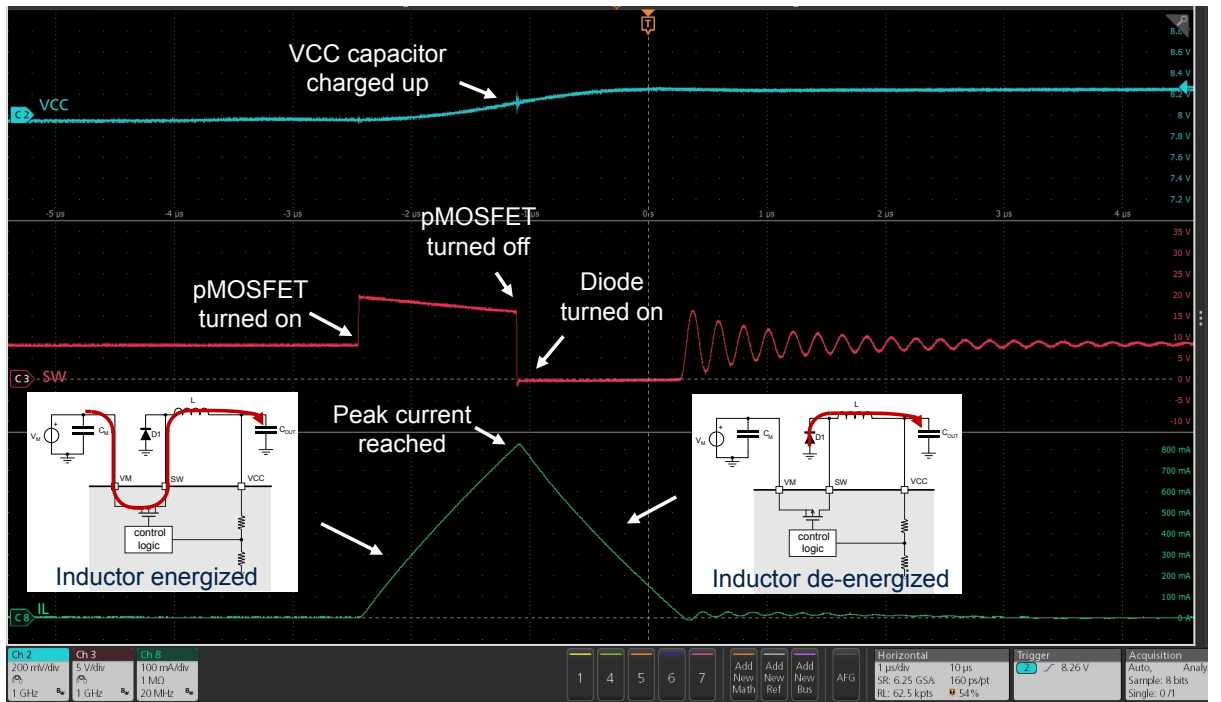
T

VCC capacitor charged up

C2 VCC

8.8 V
8.6 V
8.4 V
8.2 V
8 V
7.8 V
7.6 V
7.4 V
7.2 V

-5 µs -4 µs -3 µs -2 µs 0 s 1 µs 2 µs 3 µs 4 µs

pMOSFET turned off

pMOSFET turned on

Diode turned on

35 V
30 V
25 V
20 V
15 V
10 V
5 V
0 V
-5 V
-10 V

C3 SW

$V_M$ $C_M$ D1 L $C_{OUT}$ VM SW VCC control logic

Inductor energized

Peak current reached

$V_M$ $C_M$ D1 L $C_{OUT}$ VM SW VCC control logic

Inductor de-energized

800 mA
700 mA
600 mA
500 mA
400 mA
300 mA
200 mA
100 mA
0 A

C8 IL

| Ch 2 | Ch 3 | Ch 8 |
|---|---|---|
| 200 mV/div | 5 V/div | 100 mA/div |
| | | 1 MΩ |
| 1 GHz | 1 GHz | 20 MHz |

1 4 5 6 7 Add New Math Add New Ref Add New Bus AFG

Horizontal
1 µs/div 10 µs
SR: 6.25 GS/s 160 ps/pt
RL: 62.5 kpts 54%

Trigger
2 8.26 V

Acquisition
Auto, Analy
Sample: 8 bits
Single: 0 / 1